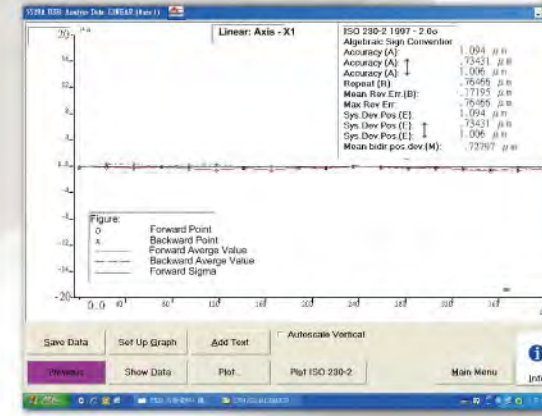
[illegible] ISO Analysis Data LINEAR (Axis 1)

20 μ m

Linear: Axis - X1

ISO 230-2 1997 - 2.0o
Algebraic Sign Convention
Accuracy (A): 1.094 μ m
Accuracy (A): ↑ .73431 μ m
Accuracy (A): ↓ 1.006 μ m
Repeat (R): .76466 μ m
Mean Rev Err (B): .17195 μ m
Max Rev Err: .76466 μ m
Sys Dev Pos (E): 1.094 μ m
Sys Dev Pos (E): ↑ .73431 μ m
Sys Dev Pos (E): ↓ 1.006 μ m
Mean bidir pos dev (M): .72797 μ m

16
12
8
4
0
-4
-8
-12
-16
-20

Figure:
o Forward Point
x Backward Point
Forward Averge Value
Backward Averge Value
Forward Sigma

0.0 40 80 120 160 200 240 280 320

Save Data
Set Up Graph
Add Text
Autoscale Vertical
Previous
Show Data
Plot
Plot ISO 230-2
Main Menu
Info